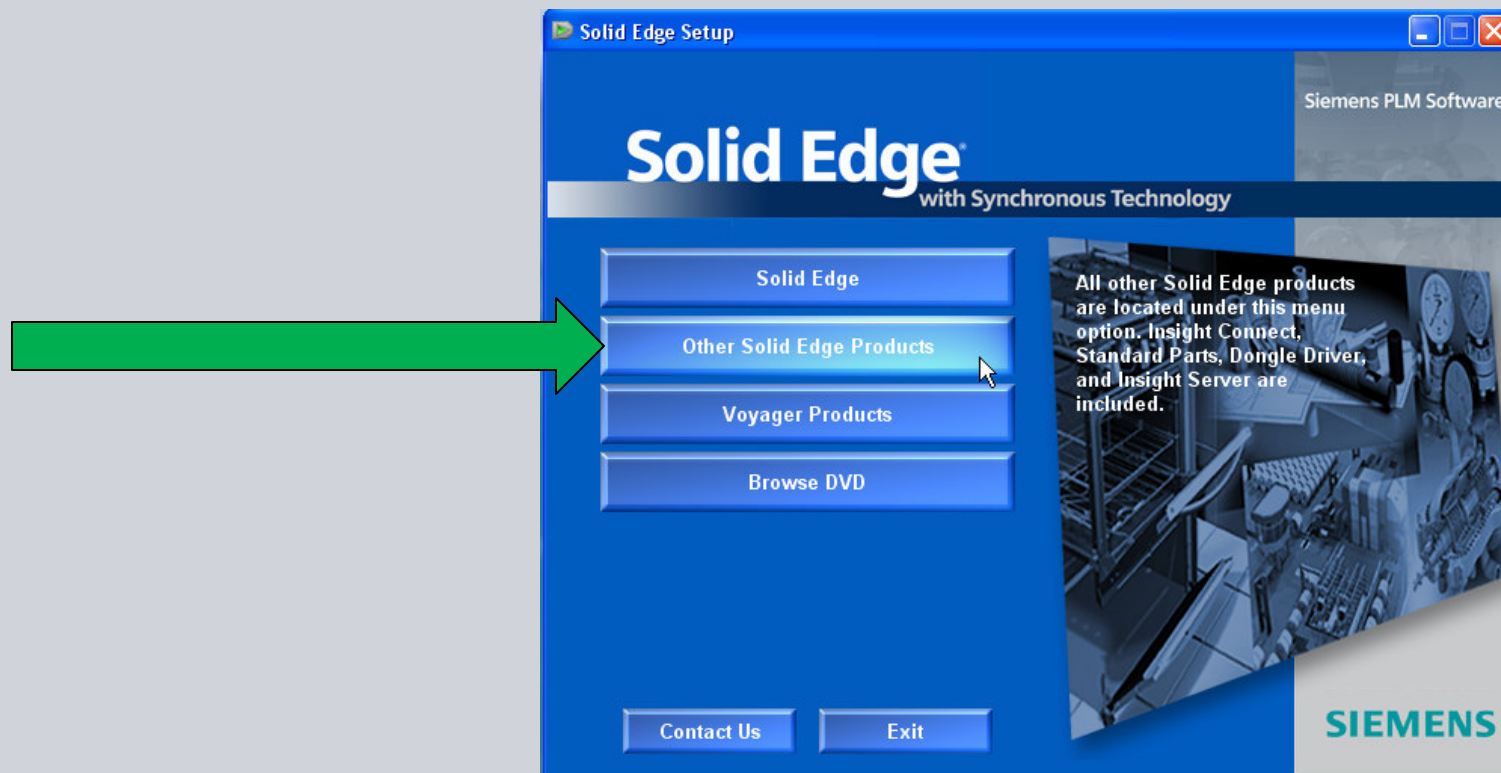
Solid Edge Setup

Siemens PLM Software

Solid Edge
with Synchronous Technology

Solid Edge

Other Solid Edge Products

Voyager Products

Browse DVD

All other Solid Edge products are located under this menu option. Insight Connect, Standard Parts, Dongle Driver, and Insight Server are included.

Contact Us

Exit

SIEMENS